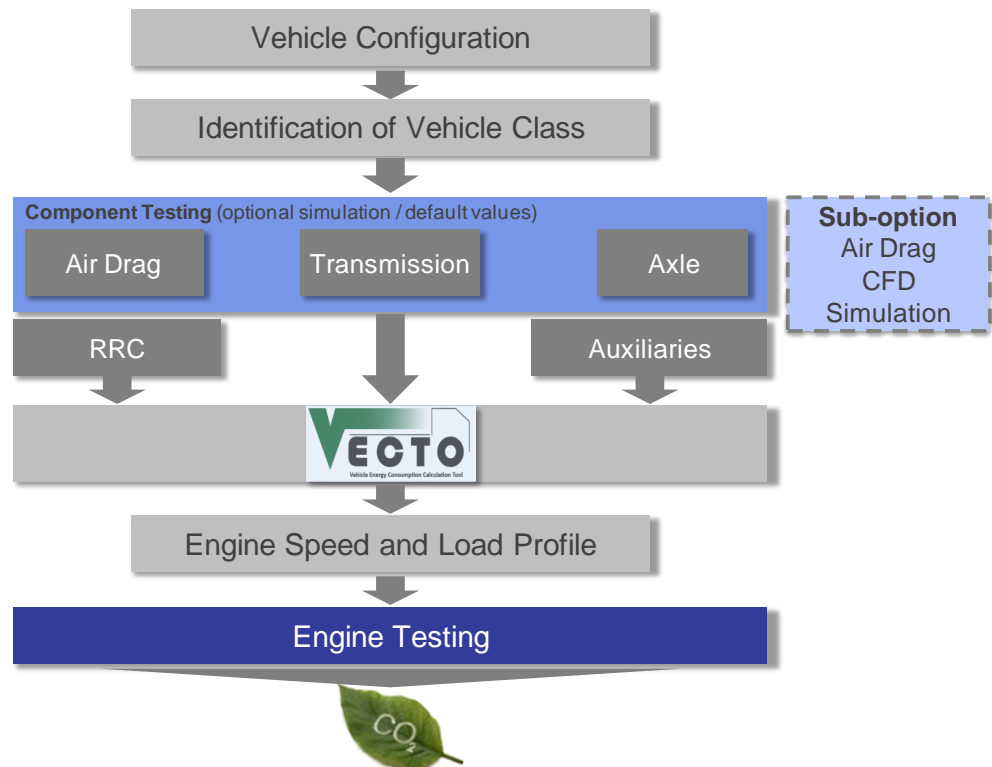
Vehicle Configuration

Identification of Vehicle Class

**Component Testing** (optional simulation / default values)

Air Drag

Transmission

Axle

**Sub-option**
Air Drag
CFD
Simulation

RRC

Auxiliaries

VECTO
Vehicle Energy Consumption Calculation Tool

Engine Speed and Load Profile

Engine Testing

$CO_2$